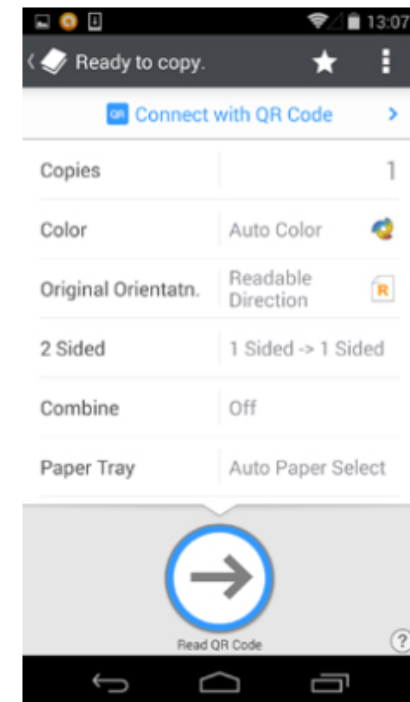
13:07

Ready to copy.

QR Connect with QR Code

| | |
|---|---|
| Copies | 1 |
| Color | Auto Color |
| Original Orientatn. | Readable Direction |
| 2 Sided | 1 Sided -> 1 Sided |
| Combine | Off |
| Paper Tray | Auto Paper Select |

Read QR Code

?